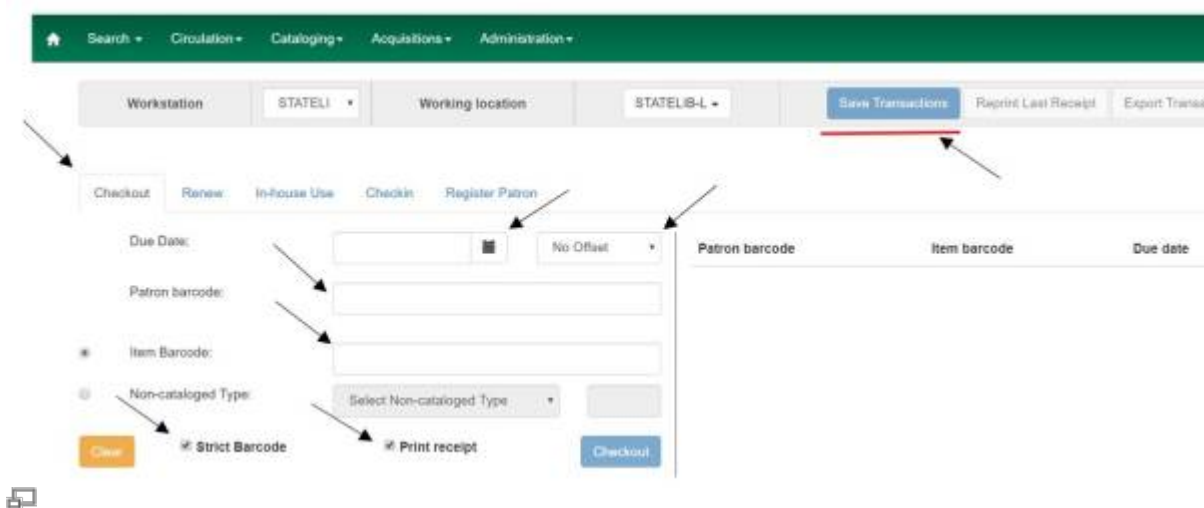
Search ▾ Circulation ▾ Cataloging ▾ Acquisitions ▾ Administration ▾

Workstation STATELI ▾ Working location STATELIB-L ▾ Save Transactions Reprint Last Receipt Export Trans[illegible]

Checkout Renew In-house Use Checkin Register Patron

Due Date: No Offset ▾

Patron barcode:

Item Barcode:

Non-cataloged Type: Select Non-cataloged Type ▾

Clear Strict Barcode Print receipt Checkout

| Patron barcode | Item barcode | Due date |
|---|---|---|